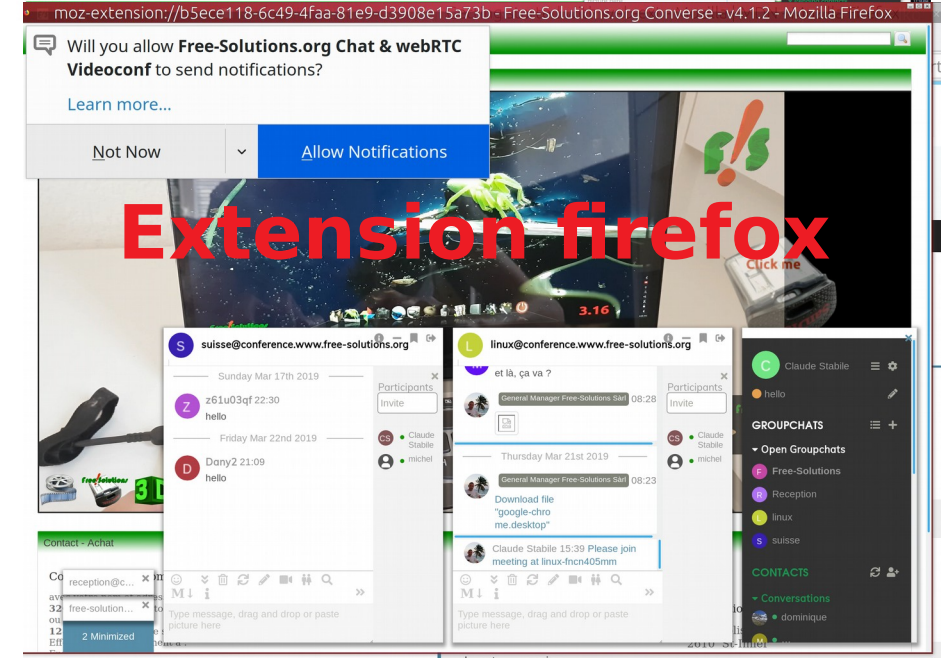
moz-extension://b5ece118-6c49-4faa-81e9-d3908e15a73b - Free-Solutions.org Converse - v4.1.2 - Mozilla Firefox

Will you allow **Free-Solutions.org Chat & webRTC Videoconf** to send notifications?

Learn more…

Not Now

Allow Notifications

Extension firefox

Click me

3.16

3D

S suisse@conference.www.free-solutions.org

Sunday Mar 17th 2019

Z z61u03qf 22:30
hello

Friday Mar 22nd 2019

D Dany2 21:09
hello

Participants

Invite

CS Claude Stabile

michel

M↓

Type message, drag and drop or paste picture here

L linux@conference.www.free-solutions.org

et là, ça va ?

General Manager Free-Solutions Sàrl 08:28

Thursday Mar 21st 2019

General Manager Free-Solutions Sàrl 08:23

Download file "google-chrome.desktop"

Claude Stabile 15:39 Please join meeting at linux-fncn405mm

Participants

Invite

CS Claude Stabile

michel

M↓

Type message, drag and drop or paste picture here

C Claude Stabile

hello

GROUPCHATS

Open Groupchats

F Free-Solutions

R Reception

L linux

S suisse

CONTACTS

Conversations

dominique

Contact - Achat

reception@c...

free-solution...

2 Minimized

2010 St-Imier